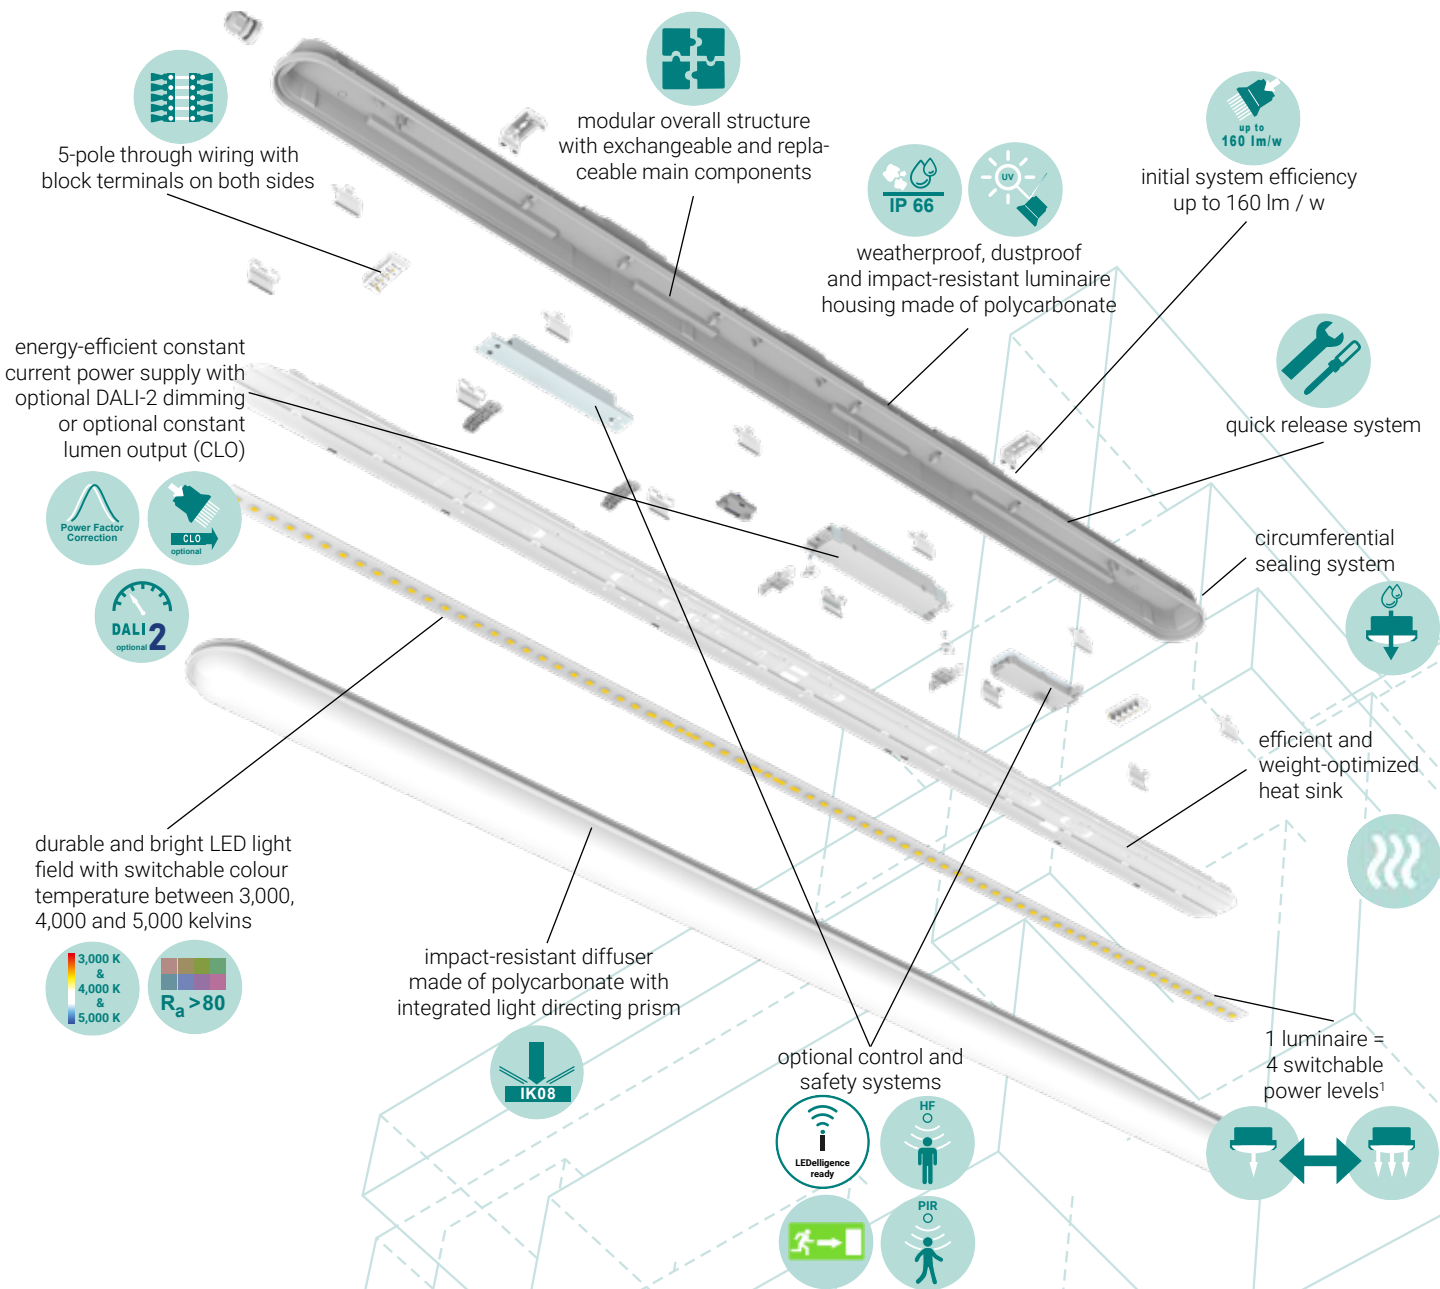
5-pole through wiring with block terminals on both sides

modular overall structure with exchangeable and replaceable main components

IP 66

UV

weatherproof, dustproof and impact-resistant luminaire housing made of polycarbonate

up to 160 lm/w

initial system efficiency up to 160 lm / w

energy-efficient constant current power supply with optional DALI-2 dimming or optional constant lumen output (CLO)

Power Factor Correction

CLO optional

DALI 2 optional

quick release system

circumferential sealing system

efficient and weight-optimized heat sink

durable and bright LED light field with switchable colour temperature between 3,000, 4,000 and 5,000 kelvins

3,000 K & 4,000 K & 5,000 K

$R_a$ >80

impact-resistant diffuser made of polycarbonate with integrated light directing prism

IK08

optional control and safety systems

LEDelligence ready

HF

PIR

1 luminaire = 4 switchable power levels$^1$